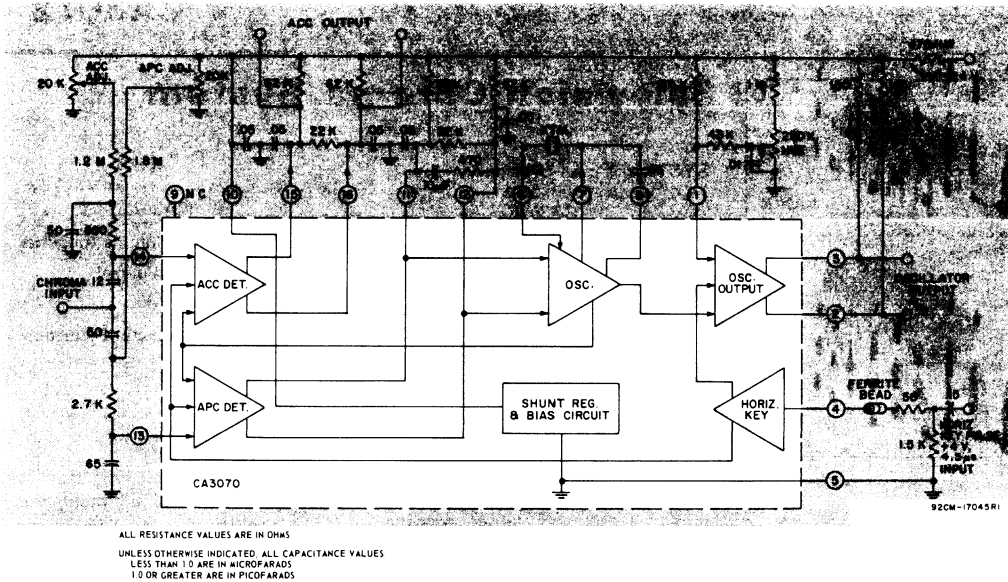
ACC OUTPUT

ACC ADJ.

20 K

APC ADJ.

1.2 M

1.8 M

50

CHROMA INPUT

12

50

2.7 K

65

9 N C

10

11

13

ACC DET.

APC DET.

OSC.

SHUNT REG. & BIAS CIRCUIT

OSC. OUTPUT

HORIZ. KEY

CA3070

.05

.05

22 K

3

2

4

5

FERRITE BEAD

1.5 K

INPUT

92CM-17045R1

ALL RESISTANCE VALUES ARE IN OHMS

UNLESS OTHERWISE INDICATED, ALL CAPACITANCE VALUES
LESS THAN 1.0 ARE IN MICROFARADS
1.0 OR GREATER ARE IN PICOFARADS